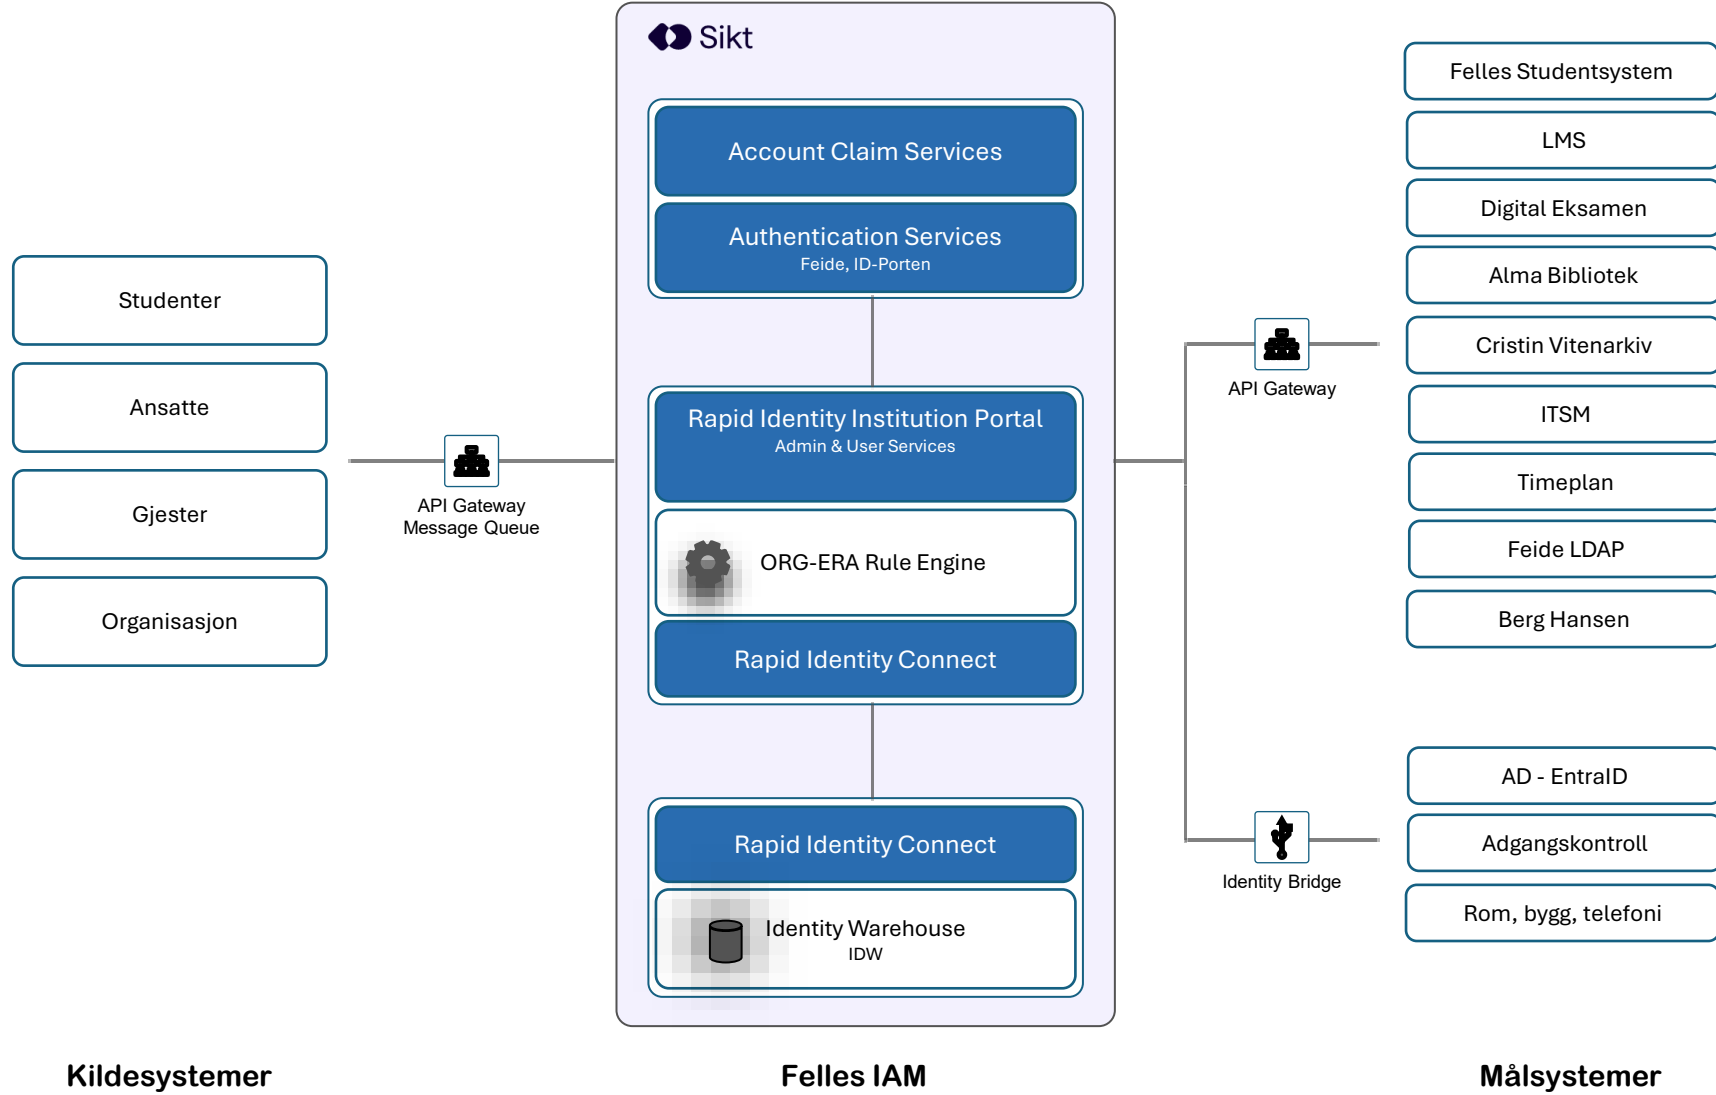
Studenter

Ansatte

Gjester

Organisasjon

API Gateway
Message Queue

Sikt

Account Claim Services

Authentication Services
Feide, ID-Porten

Rapid Identity Institution Portal
Admin & User Services

ORG-ERA Rule Engine

Rapid Identity Connect

Rapid Identity Connect

Identity Warehouse
IDW

API Gateway

Identity Bridge

Felles Studentsystem

LMS

Digital Eksamen

Alma Bibliotek

Cristin Vitenarkiv

ITSM

Timeplan

Feide LDAP

Berg Hansen

AD - EntraID

Adgangskontroll

Rom, bygg, telefoni

Kildesystemer

Felles IAM

Målsystemer